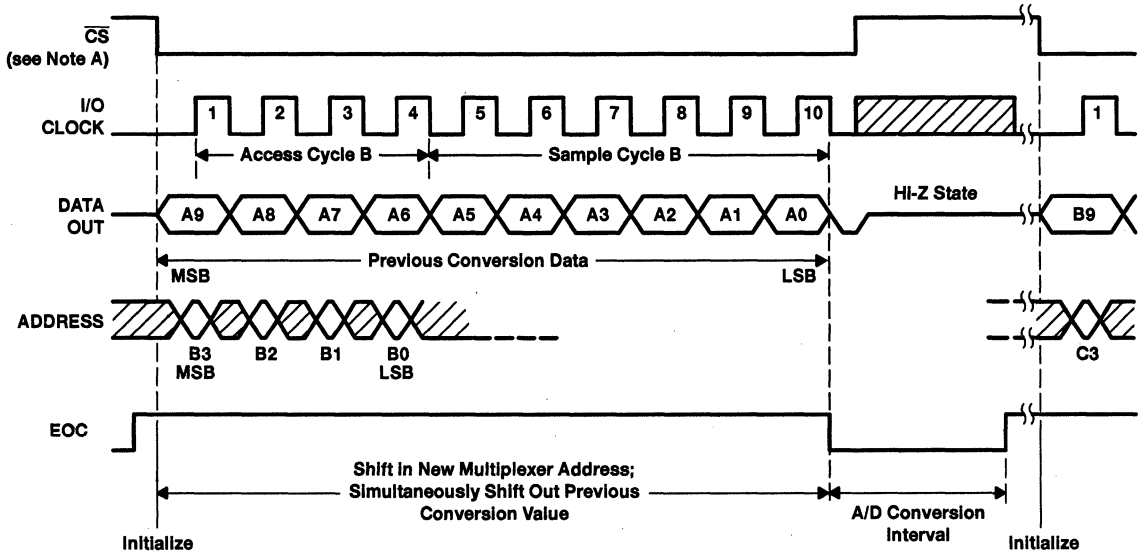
$\overline{CS}$
(see Note A)

I/O
CLOCK

1 2 3 4 5 6 7 8 9 10 1

Access Cycle B
Sample Cycle B

DATA
OUT

A9 A8 A7 A6 A5 A4 A3 A2 A1 A0
Hi-Z State
B9

MSB
Previous Conversion Data
LSB

ADDRESS

B3
MSB
B2
B1
B0
LSB
C3

EOC

Shift in New Multiplexer Address;
Simultaneously Shift Out Previous
Conversion Value

A/D Conversion
Interval

Initialize
Initialize